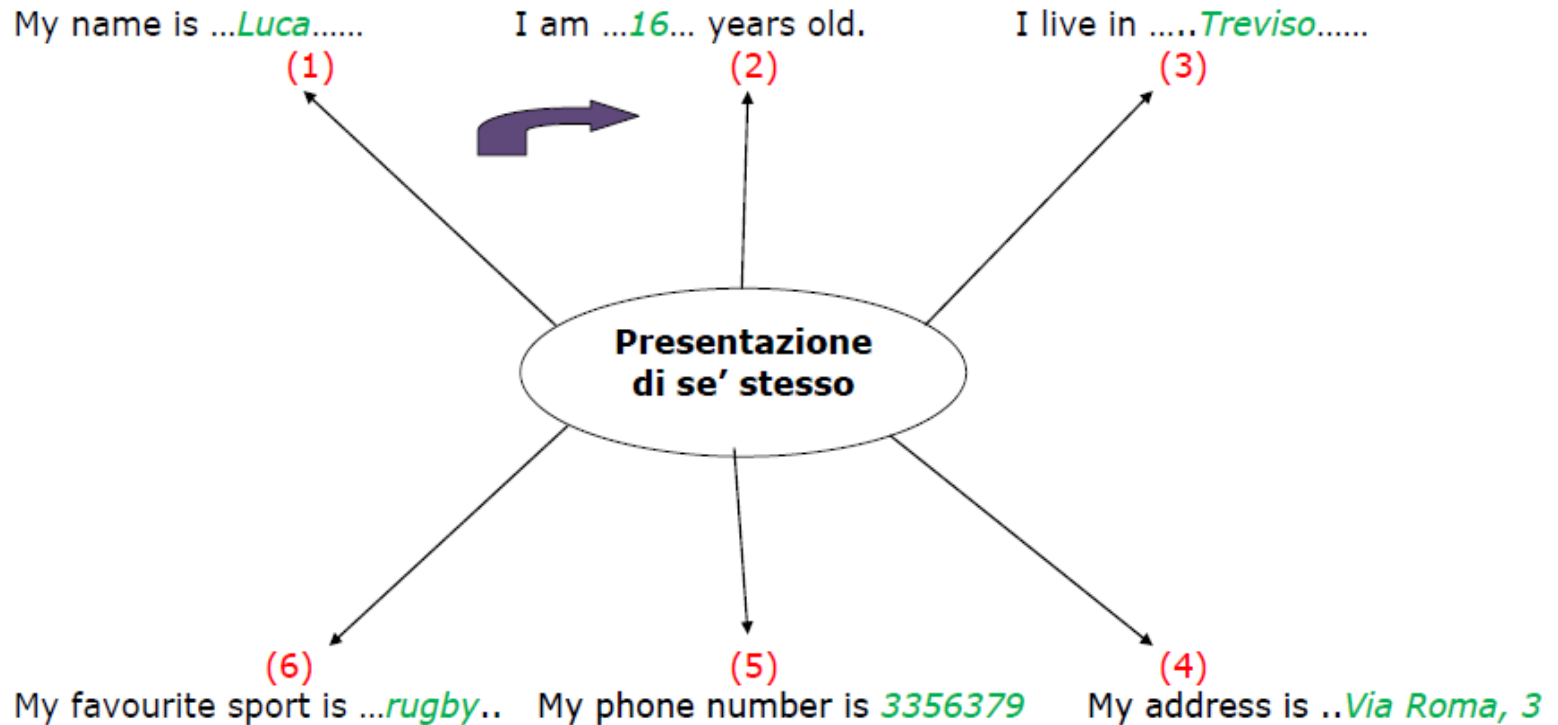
My name is …Luca……
(1)

I am …16… years old.
(2)

I live in …..Treviso……
(3)

Presentazione di se' stesso

(6)
My favourite sport is …rugby..

(5)
My phone number is 3356379

(4)
My address is ..Via Roma, 3